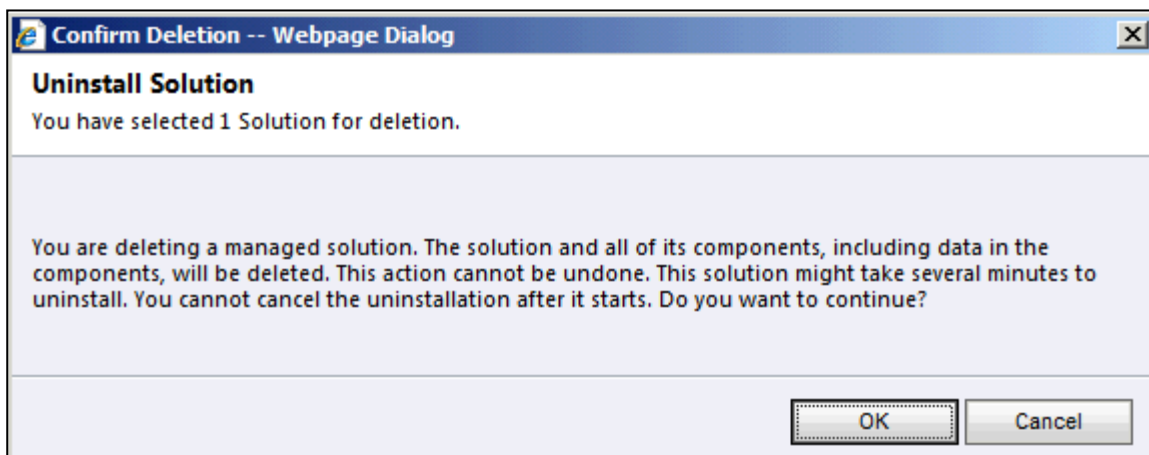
Confirm Deletion -- Webpage Dialog

Uninstall Solution

You have selected 1 Solution for deletion.

You are deleting a managed solution. The solution and all of its components, including data in the components, will be deleted. This action cannot be undone. This solution might take several minutes to uninstall. You cannot cancel the uninstallation after it starts. Do you want to continue?

OK

Cancel